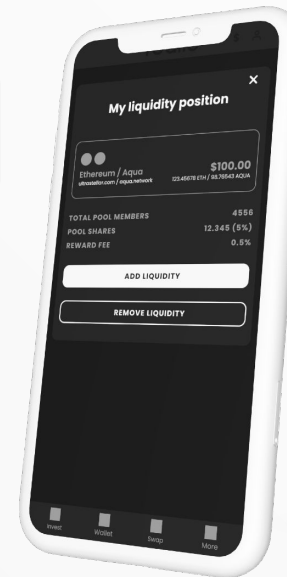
×

My liquidity position

Ethereum / Aqua
ultrastellar.com / aqua.network

$100.00
123.45678 ETH / 98.76543 AQUA

TOTAL POOL MEMBERS 4556
POOL SHARES 12.345 (5%)
REWARD FEE 0.5%

ADD LIQUIDITY

REMOVE LIQUIDITY

Invest
Wallet
Swap
More